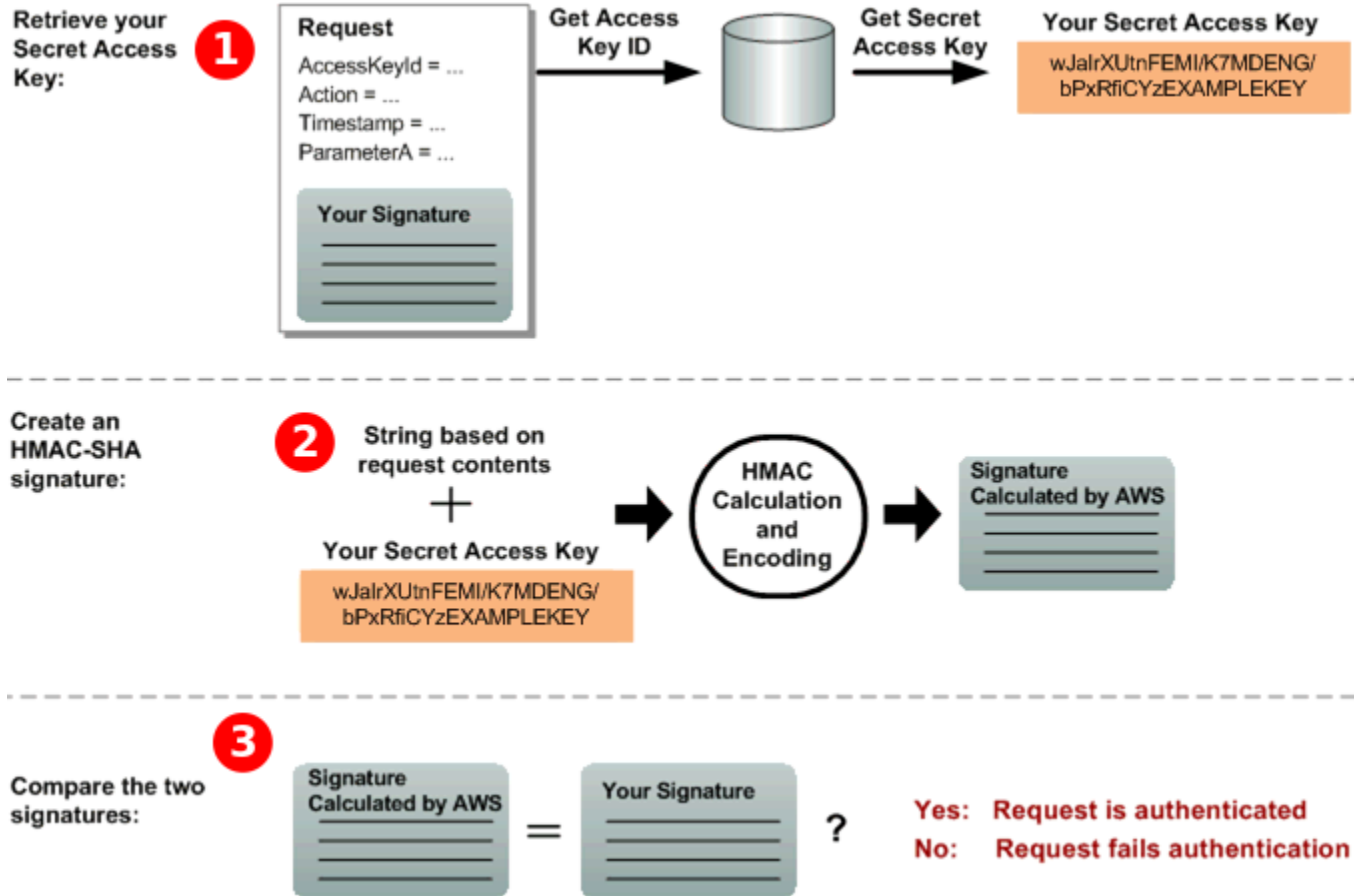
Retrieve your Secret Access Key:

1

Request
AccessKeyId = ...
Action = ...
Timestamp = ...
ParameterA = ...

Your Signature

Get Access Key ID

Get Secret Access Key

Your Secret Access Key
wJalrXUtnFEMI/K7MDENG/bPxRfiCYzEXAMPLEKEY

Create an HMAC-SHA signature:

2

String based on request contents
+
Your Secret Access Key
wJalrXUtnFEMI/K7MDENG/bPxRfiCYzEXAMPLEKEY

HMAC Calculation and Encoding

Signature Calculated by AWS

3

Compare the two signatures:

Signature Calculated by AWS = Your Signature ?

Yes: Request is authenticated
No: Request fails authentication